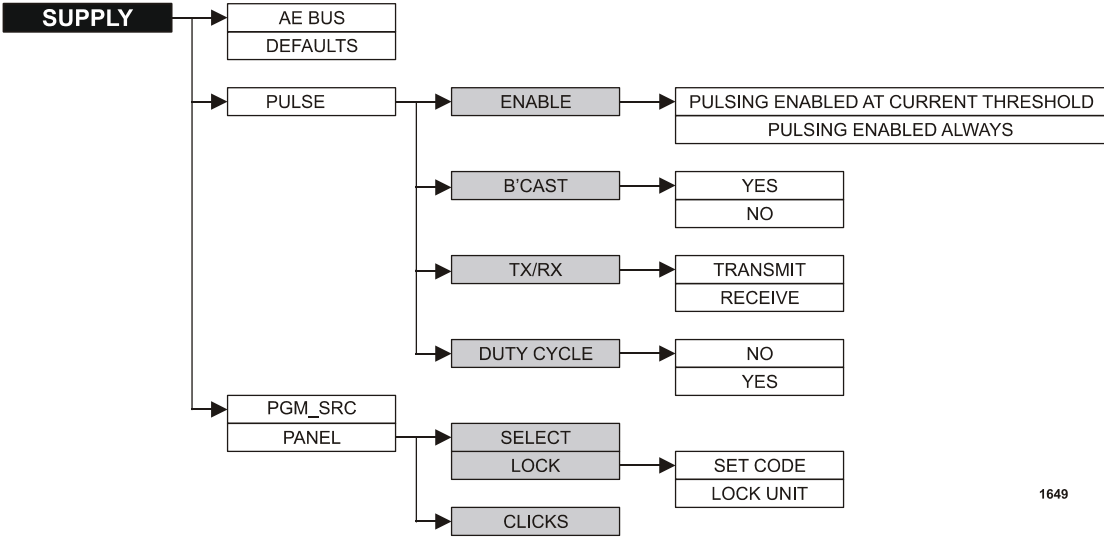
SUPPLY

AE BUS
DEFAULTS

PULSE

ENABLE

PULSING ENABLED AT CURRENT THRESHOLD
PULSING ENABLED ALWAYS

B'CAST

YES
NO

TX/RX

TRANSMIT
RECEIVE

DUTY CYCLE

NO
YES

PGM_SRC
PANEL

SELECT
LOCK

SET CODE
LOCK UNIT

CLICKS

1649